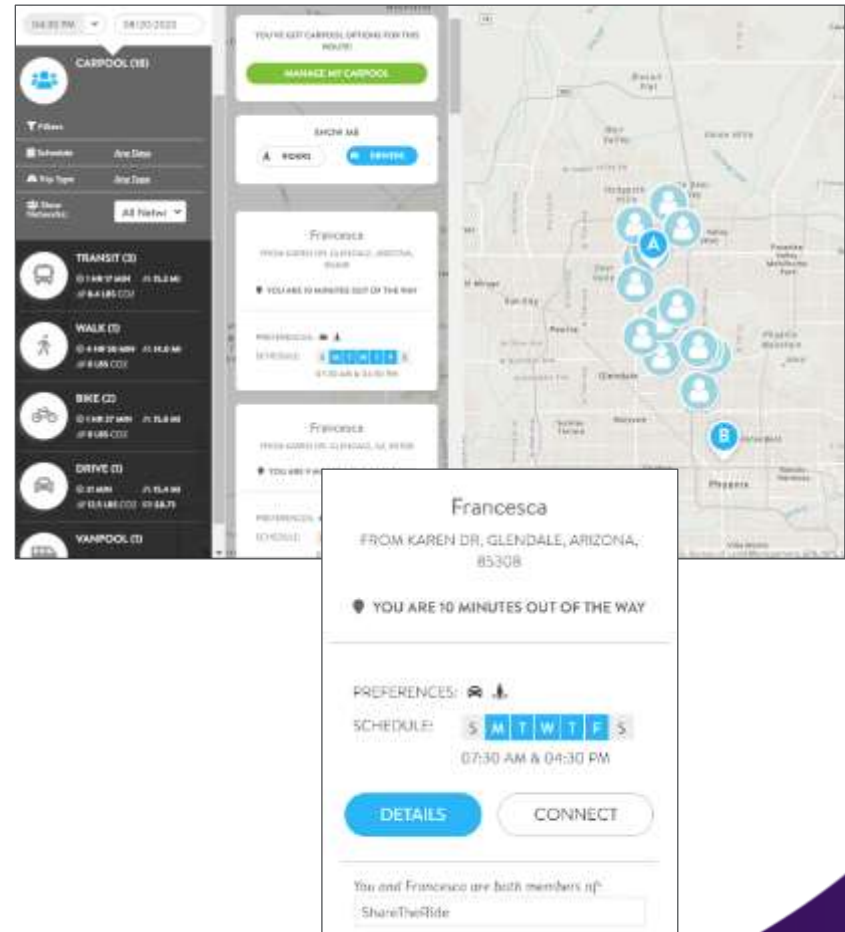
04:30 PM 08/20/2020

CARPOOL (18)

Filters

Schedule: Any Days

Trip Type: Any Type

Show Networks: All Netwo

TRANSIT (3)

WALK (1)

BIKE (2)

DRIVE (1)

VANPOOL (1)

YOU'VE GOT CARPOOL OPTIONS FOR THIS ROUTE!

MANAGE MY CARPOOL

SHOW ME

RIDERS DRIVERS

Francesca

FROM KAREN DR, GLENDALE, ARIZONA, 85308

YOU ARE 10 MINUTES OUT OF THE WAY

PREFERENCES:

SCHEDULE: S M T W T F S

07:30 AM & 04:30 PM

Francesca

FROM KAREN DR, GLENDALE, AZ, 85308

PREFERENCES:

SCHEDULE:

A

B

Glendale

Phoenix

Francesca

FROM KAREN DR, GLENDALE, ARIZONA, 85308

YOU ARE 10 MINUTES OUT OF THE WAY

PREFERENCES:

SCHEDULE: S M T W T F S

07:30 AM & 04:30 PM

DETAILS

CONNECT

You and Francesca are both members of:

ShareTheRide